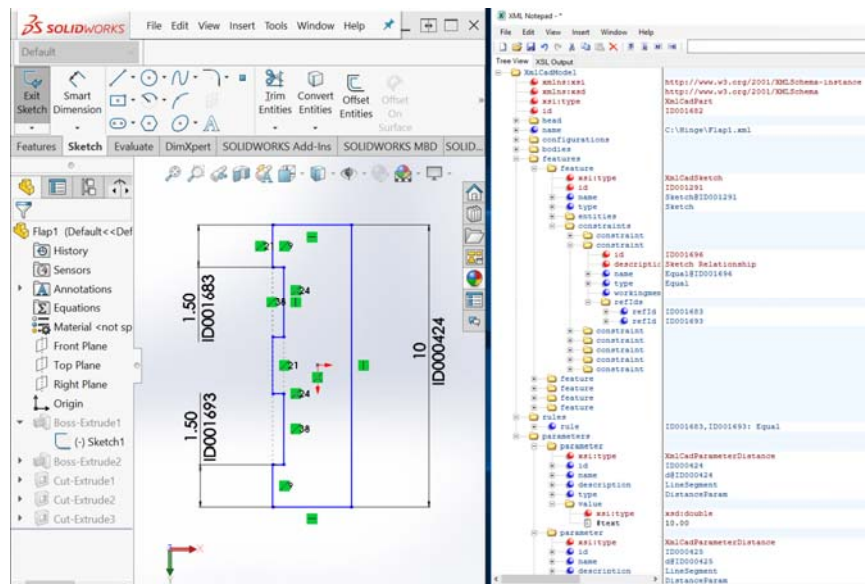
SOLIDWORKS File Edit View Insert Tools Window Help

Default

Exit Sketch Smart Dimension Trim Entities Convert Entities Offset Entities Offset On Surface

Features Sketch Evaluate DimXpert SOLIDWORKS Add-Ins SOLIDWORKS MBD SOLID...

Flap1 (Default<<Def
History
Sensors
Annotations
Equations
Material <not sp
Front Plane
Top Plane
Right Plane
Origin
Boss-Extrude1
(-) Sketch1
Boss-Extrude2
Cut-Extrude1
Cut-Extrude2
Cut-Extrude3

1.50
ID001683
1.50
ID001693
10
ID000424
21
24
38
21
24
38

XML Notepad - *
File Edit View Insert Window Help
Tree View XSL Output

| | |
|---|---|
| XmlCadModel | |
| xmlns:xsi | http://www.w3.org/2001/XMLSchema-instance |
| xmlns:xsd | http://www.w3.org/2001/XMLSchema |
| xsi:type | XmlCadPart |
| id | ID001682 |
| head | |
| name | C:\Hinge\Flap1.xml |
| configurations | |
| bodies | |
| features | |
| feature | |
| xsi:type | XmlCadSketch |
| id | ID001291 |
| name | Sketch@ID001291 |
| type | Sketch |
| entities | |
| constraints | |
| constraint | |
| constraint | |
| id | ID001696 |
| descriptio | Sketch Relationship |
| name | Equal@ID001696 |
| type | Equal |
| workingmes | |
| refIds | |
| refId | ID001683 |
| refId | ID001693 |
| constraint | |
| constraint | |
| constraint | |
| constraint | |
| constraint | |
| feature | |
| feature | |
| feature | |
| feature | |
| rules | |
| rule | ID001683,ID001693: Equal |
| parameters | |
| parameter | |
| xsi:type | XmlCadParameterDistance |
| id | ID000424 |
| name | d@ID000424 |
| description | LineSegment |
| type | DistanceParam |
| value | |
| xsi:type | xsd:double |
| #text | 10.00 |
| parameter | |
| xsi:type | XmlCadParameterDistance |
| id | ID000425 |
| name | d@ID000425 |
| description | LineSegment |
| | DistanceParam |